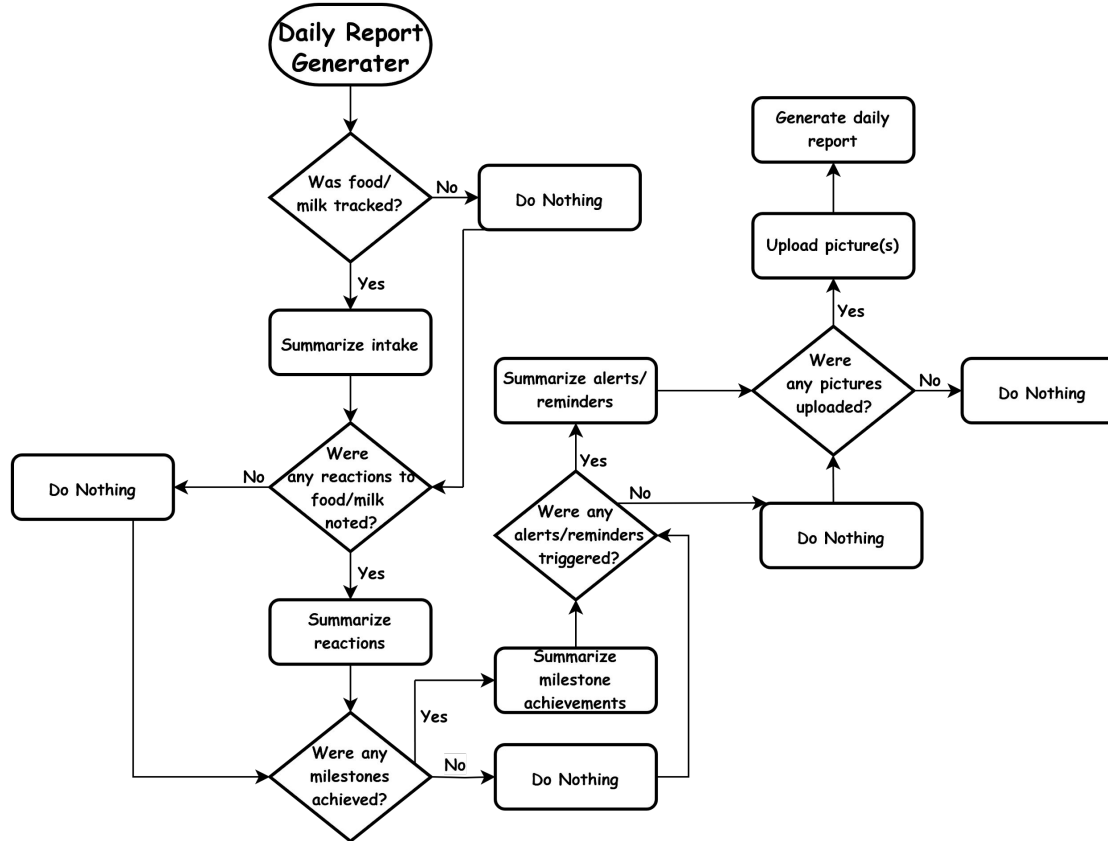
Daily Report Generater

Was food/ milk tracked?

No

Do Nothing

Yes

Summarize intake

Were any reactions to food/milk noted?

No

Do Nothing

Yes

Summarize reactions

Were any milestones achieved?

Yes

Summarize milestone achievements

No

Do Nothing

Were any alerts/reminders triggered?

Yes

Summarize alerts/ reminders

No

Do Nothing

Were any pictures uploaded?

No

Do Nothing

Yes

Upload picture(s)

Generate daily report